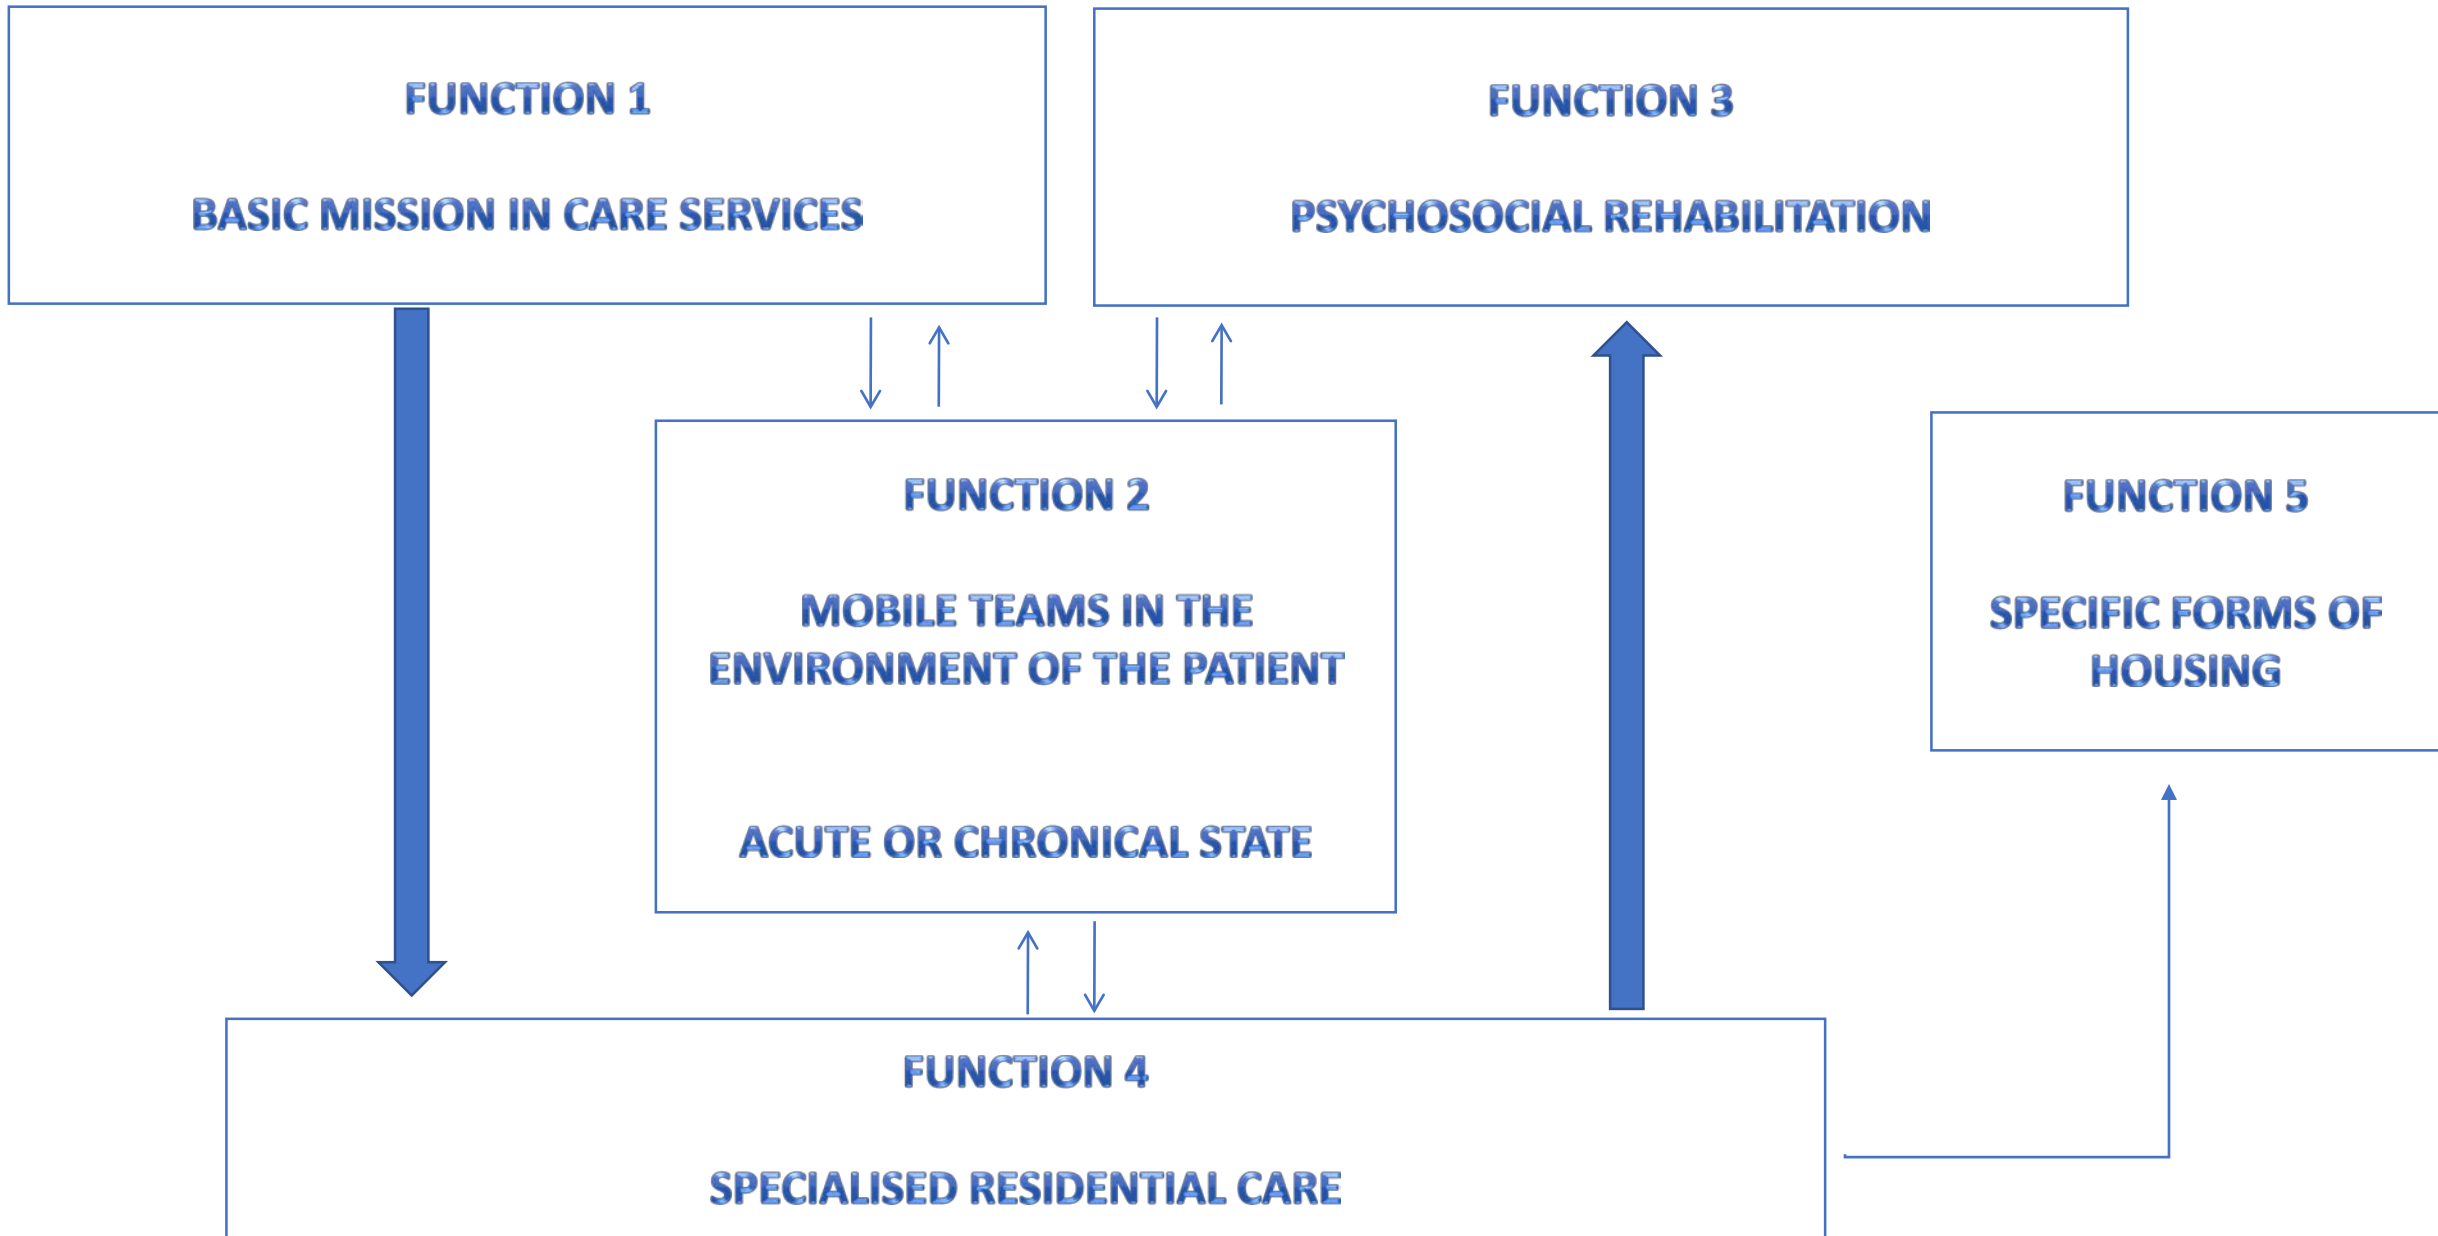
FUNCTION 1

BASIC MISSION IN CARE SERVICES

FUNCTION 3

PSYCHOSOCIAL REHABILITATION

FUNCTION 2

MOBILE TEAMS IN THE ENVIRONMENT OF THE PATIENT

ACUTE OR CHRONICAL STATE

FUNCTION 5

SPECIFIC FORMS OF HOUSING

FUNCTION 4

SPECIALISED RESIDENTIAL CARE